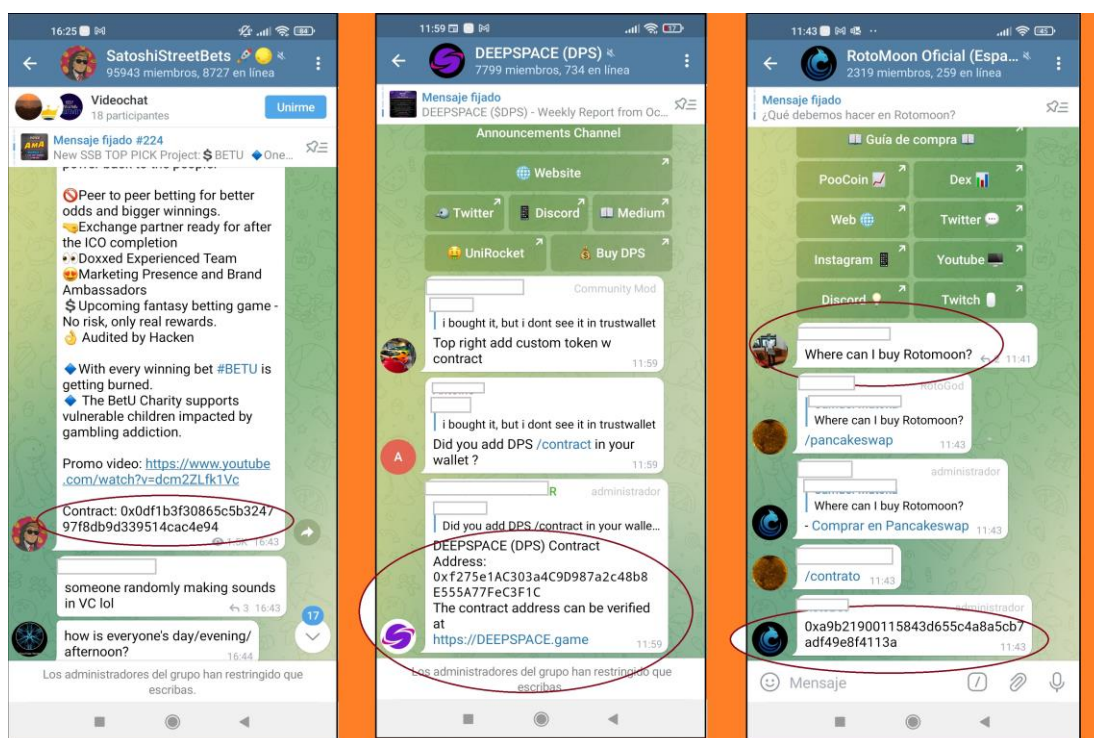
16:25 84

SatoshiStreetBets
95943 miembros, 8727 en línea

Videochat
18 participantes
Unirme

Mensaje fijado #224
New SSB TOP PICK Project: $ BETU ◆One...

🚫Peer to peer betting for better odds and bigger winnings.
🤜Exchange partner ready for after the ICO completion
👀Doxxed Experienced Team
😍Marketing Presence and Brand Ambassadors
$ Upcoming fantasy betting game - No risk, only real rewards.
👌 Audited by Hacken

◆With every winning bet #BETU is getting burned.
◆ The BetU Charity supports vulnerable children impacted by gambling addiction.

Promo video: https://www.youtube.com/watch?v=dcm2ZLfk1Vc

Contract: 0x0df1b3f30865c5b3247 97f8db9d339514cac4e94
16:43

someone randomly making sounds in VC lol
3 16:43

how is everyone's day/evening/ afternoon?
16:44
17

Los administradores del grupo han restringido que escribas.

11:59

DEEPSPACE (DPS)
7799 miembros, 734 en línea

Mensaje fijado
DEEPSPACE ($DPS) - Weekly Report from Oc...

Announcements Channel
Website
Twitter
Discord
Medium
UniRocket
Buy DPS

Community Mod
i bought it, but i dont see it in trustwallet
Top right add custom token w contract
11:59

i bought it, but i dont see it in trustwallet
Did you add DPS /contract in your wallet ?
11:59

administrador
Did you add DPS /contract in your walle...
DEEPSPACE (DPS) Contract Address:
0xf275e1AC303a4C9D987a2c48b8E555A77FeC3F1C
The contract address can be verified at
https://DEEPSPACE.game
11:59

Los administradores del grupo han restringido que escribas.

11:43

RotoMoon Oficial (Espa...
2319 miembros, 259 en línea

Mensaje fijado
¿Qué debemos hacer en Rotomoon?

Guía de compra
PooCoin
Dex
Web
Twitter
Instagram
Youtube
Discord
Twitch

Where can I buy Rotomoon?
11:41

RotoGod
Where can I buy Rotomoon?
/pancakeswap
11:43

administrador
Where can I buy Rotomoon?
- Comprar en Pancakeswap
11:43

/contrato
11:43

administrador
0xa9b21900115843d655c4a8a5cb7adf49e8f4113a
11:43

Mensaje